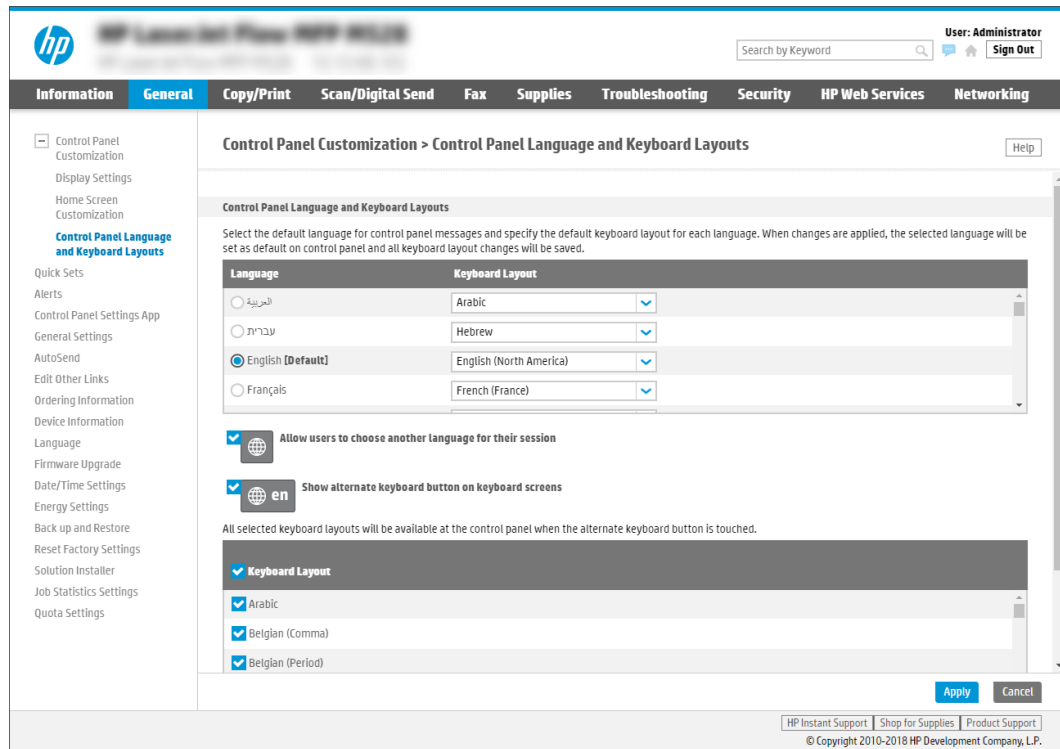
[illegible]
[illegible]

User: Administrator
Search by Keyword
Sign Out

Information General Copy/Print Scan/Digital Send Fax Supplies Troubleshooting Security HP Web Services Networking

Control Panel Customization
Display Settings
Home Screen Customization
Control Panel Language and Keyboard Layouts
Quick Sets
Alerts
Control Panel Settings App
General Settings
AutoSend
Edit Other Links
Ordering Information
Device Information
Language
Firmware Upgrade
Date/Time Settings
Energy Settings
Back up and Restore
Reset Factory Settings
Solution Installer
Job Statistics Settings
Quota Settings

Control Panel Customization > Control Panel Language and Keyboard Layouts

Help

Control Panel Language and Keyboard Layouts

Select the default language for control panel messages and specify the default keyboard layout for each language. When changes are applied, the selected language will be set as default on control panel and all keyboard layout changes will be saved.

| Language | Keyboard Layout |
|---|---|
| العربية | Arabic |
| עברית | Hebrew |
| English [Default] | English (North America) |
| Français | French (France) |

Allow users to choose another language for their session

en Show alternate keyboard button on keyboard screens

All selected keyboard layouts will be available at the control panel when the alternate keyboard button is touched.

| Keyboard Layout |
|---|
| Arabic |
| Belgian (Comma) |
| Belgian (Period) |

Apply Cancel

HP Instant Support Shop for Supplies Product Support
© Copyright 2010-2018 HP Development Company, L.P.